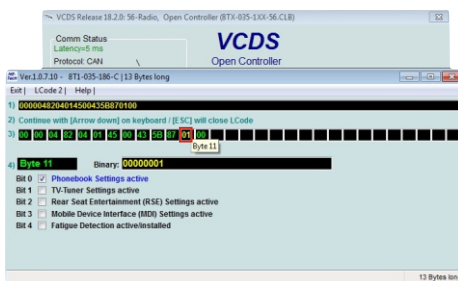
VCDS Release 18.2.0: 56-Radio, Open Controller (8TX-035-1XX-56.CLB)

Comm Status
Latency=5 ms
Protocol: CAN

VCDS
Open Controller

Ver.1.0.7.10 - 8T1-035-186-C | 13 Bytes long

Exit | LCode 2 | Help |

1) 00000482040145004358870100

2) Continue with [Arrow down] on keyboard / [ESC] will close LCode

3) 00 00 04 82 04 01 45 00 43 5B 87 01 00

Byte 11

4) Byte 11 Binary: 00000001

Bit 0 Phonebook Settings active
Bit 1 TV-Tuner Settings active
Bit 2 Rear Seat Entertainment (RSE) Settings active
Bit 3 Mobile Device Interface (MDI) Settings active
Bit 4 Fatigue Detection active/installed

13 Bytes long